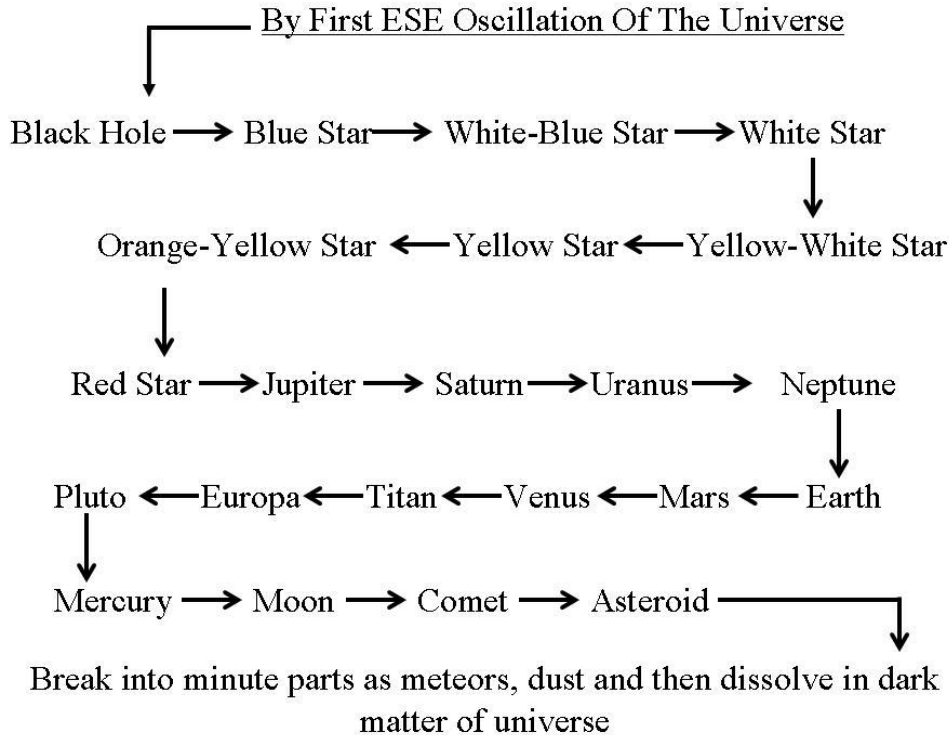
By First ESE Oscillation Of The Universe

Black Hole → Blue Star → White-Blue Star → White Star

Orange-Yellow Star ← Yellow Star ← Yellow-White Star

Red Star → Jupiter → Saturn → Uranus → Neptune

Pluto ← Europa ← Titan ← Venus ← Mars ← Earth

Mercury → Moon → Comet → Asteroid

Break into minute parts as meteors, dust and then dissolve in dark matter of universe